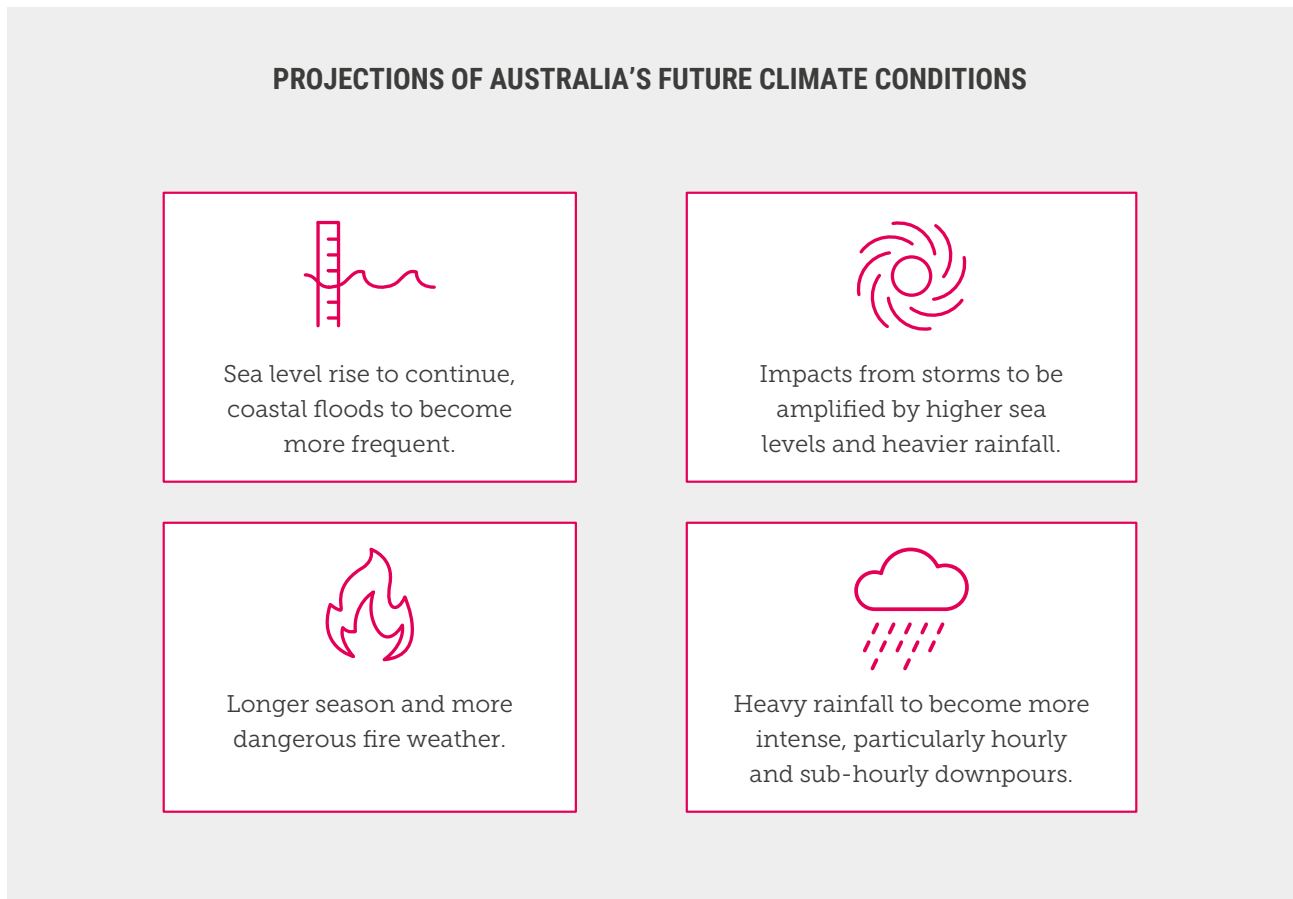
PROJECTIONS OF AUSTRALIA'S FUTURE CLIMATE CONDITIONS

Sea level rise to continue, coastal floods to become more frequent.

Impacts from storms to be amplified by higher sea levels and heavier rainfall.

Longer season and more dangerous fire weather.

Heavy rainfall to become more intense, particularly hourly and sub-hourly downpours.